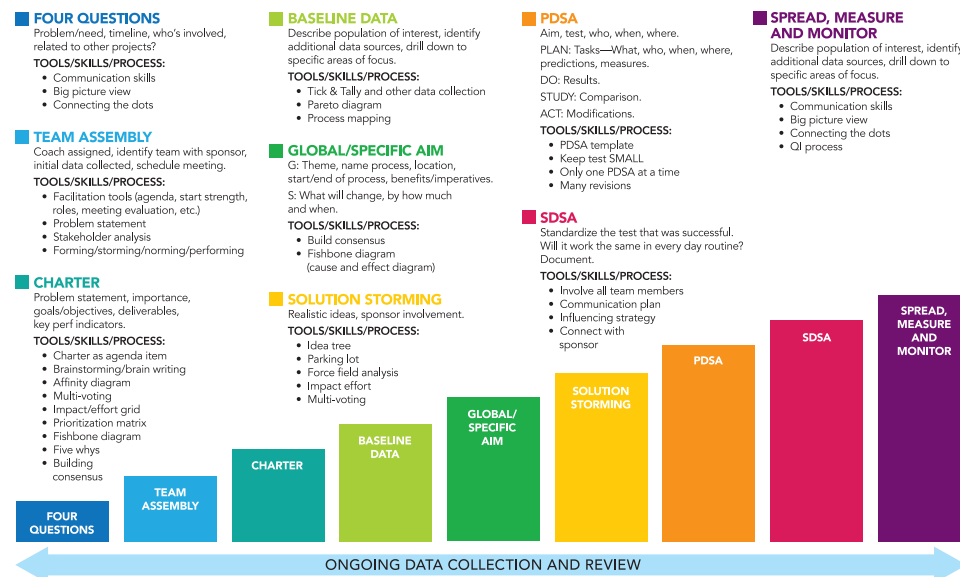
FOUR QUESTIONS
Problem/need, timeline, who's involved, related to other projects?
TOOLS/SKILLS/PROCESS:
- Communication skills
- Big picture view
- Connecting the dots

TEAM ASSEMBLY
Coach assigned, identify team with sponsor, initial data collected, schedule meeting.
TOOLS/SKILLS/PROCESS:
- Facilitation tools (agenda, start strength, roles, meeting evaluation, etc.)
- Problem statement
- Stakeholder analysis
- Forming/storming/norming/performing

CHARTER
Problem statement, importance, goals/objectives, deliverables, key perf indicators.
TOOLS/SKILLS/PROCESS:
- Charter as agenda item
- Brainstorming/brain writing
- Affinity diagram
- Multi-voting
- Impact/effort grid
- Prioritization matrix
- Fishbone diagram
- Five whys
- Building consensus

BASELINE DATA
Describe population of interest, identify additional data sources, drill down to specific areas of focus.
TOOLS/SKILLS/PROCESS:
- Tick & Tally and other data collection
- Pareto diagram
- Process mapping

GLOBAL/SPECIFIC AIM
G: Theme, name process, location, start/end of process, benefits/imperatives.
S: What will change, by how much and when.
TOOLS/SKILLS/PROCESS:
- Build consensus
- Fishbone diagram (cause and effect diagram)

SOLUTION STORMING
Realistic ideas, sponsor involvement.
TOOLS/SKILLS/PROCESS:
- Idea tree
- Parking lot
- Force field analysis
- Impact effort
- Multi-voting

PDSA
Aim, test, who, when, where.
PLAN: Tasks—What, who, when, where, predictions, measures.
DO: Results.
STUDY: Comparison.
ACT: Modifications.
TOOLS/SKILLS/PROCESS:
- PDSA template
- Keep test SMALL
- Only one PDSA at a time
- Many revisions

SDSA
Standardize the test that was successful. Will it work the same in every day routine? Document.
TOOLS/SKILLS/PROCESS:
- Involve all team members
- Communication plan
- Influencing strategy
- Connect with sponsor

SPREAD, MEASURE AND MONITOR
Describe population of interest, identify additional data sources, drill down to specific areas of focus.
TOOLS/SKILLS/PROCESS:
- Communication skills
- Big picture view
- Connecting the dots
- QI process

FOUR QUESTIONS
TEAM ASSEMBLY
CHARTER
BASELINE DATA
GLOBAL/ SPECIFIC AIM
SOLUTION STORMING
PDSA
SDSA
SPREAD, MEASURE AND MONITOR

ONGOING DATA COLLECTION AND REVIEW